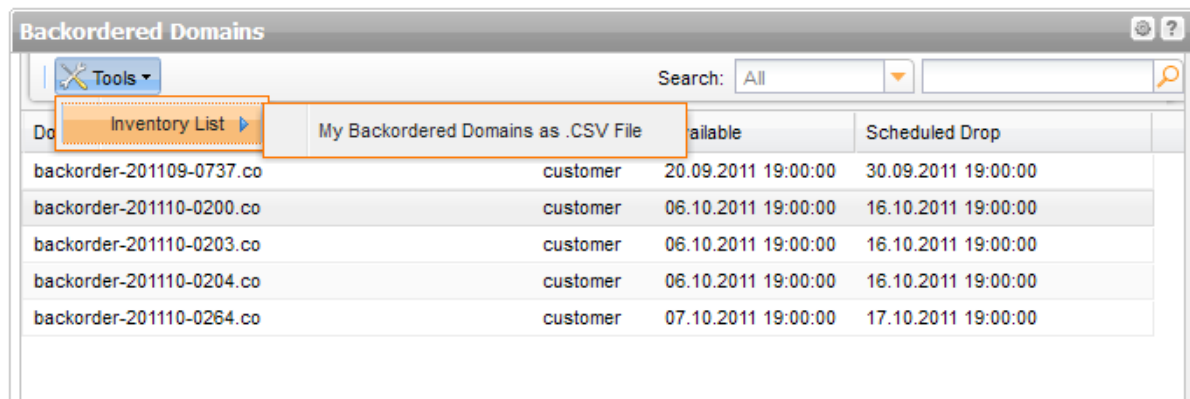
Backordered Domains

Tools

Search: All

Inventory List

My Backordered Domains as .CSV File

| Do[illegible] | | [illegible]ailable | Scheduled Drop |
|---|---|---|---|
| backorder-201109-0737.co | customer | 20.09.2011 19:00:00 | 30.09.2011 19:00:00 |
| backorder-201110-0200.co | customer | 06.10.2011 19:00:00 | 16.10.2011 19:00:00 |
| backorder-201110-0203.co | customer | 06.10.2011 19:00:00 | 16.10.2011 19:00:00 |
| backorder-201110-0204.co | customer | 06.10.2011 19:00:00 | 16.10.2011 19:00:00 |
| backorder-201110-0264.co | customer | 07.10.2011 19:00:00 | 17.10.2011 19:00:00 |